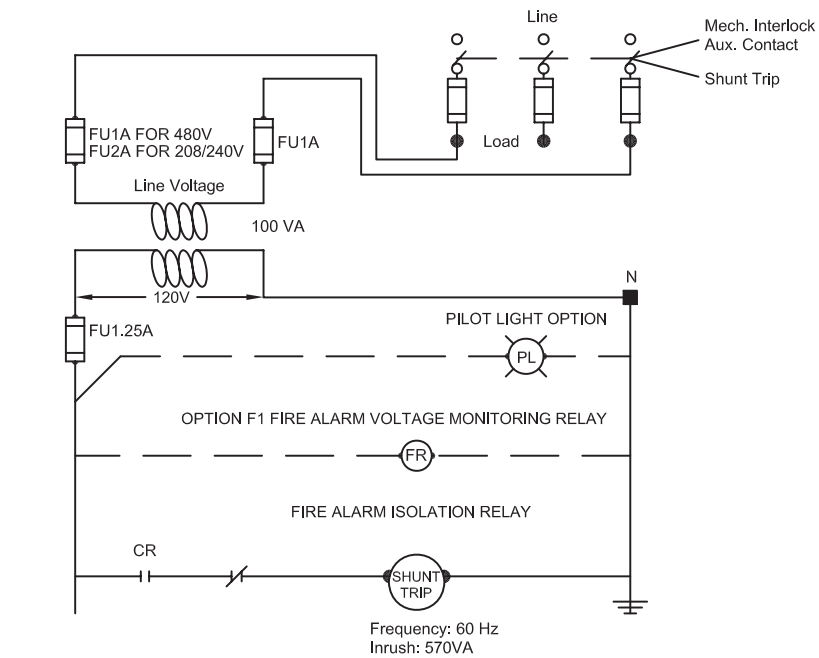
Line

Mech. Interlock
Aux. Contact

Shunt Trip

FU1A FOR 480V
FU2A FOR 208/240V

FU1A

Load

Line Voltage

100 VA

N

120V

FU1.25A

PILOT LIGHT OPTION

PL

OPTION F1 FIRE ALARM VOLTAGE MONITORING RELAY

FR

FIRE ALARM ISOLATION RELAY

CR

SHUNT
TRIP

Frequency: 60 Hz
Inrush: 570VA